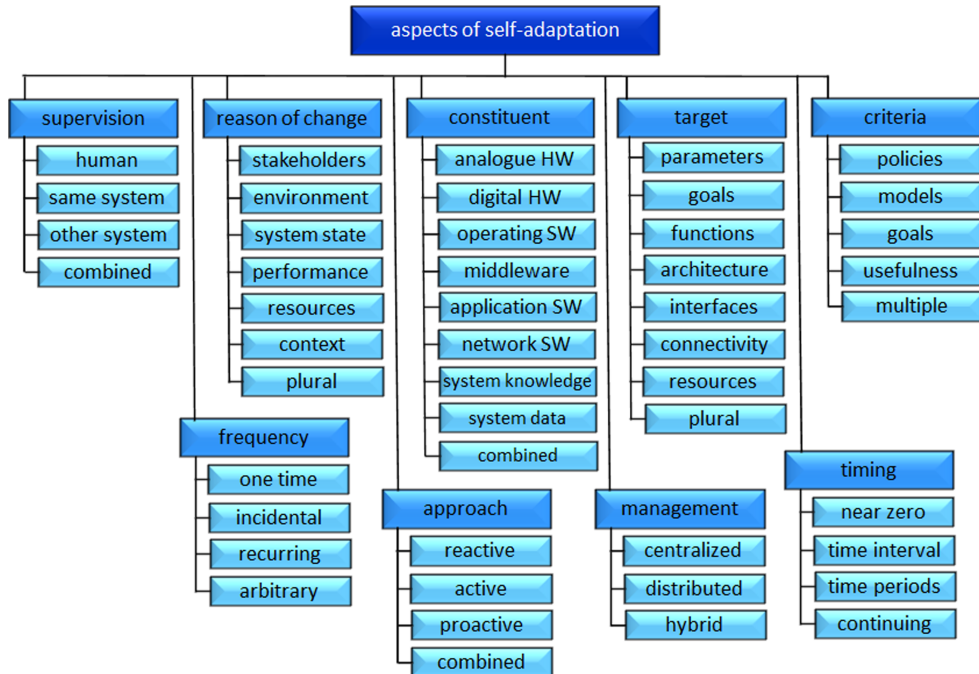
aspects of self-adaptation

supervision
human
same system
other system
combined

reason of change
stakeholders
environment
system state
performance
resources
context
plural

constituent
analogue HW
digital HW
operating SW
middleware
application SW
network SW
system knowledge
system data
combined

target
parameters
goals
functions
architecture
interfaces
connectivity
resources
plural

criteria
policies
models
goals
usefulness
multiple

frequency
one time
incidental
recurring
arbitrary

approach
reactive
active
proactive
combined

management
centralized
distributed
hybrid

timing
near zero
time interval
time periods
continuing